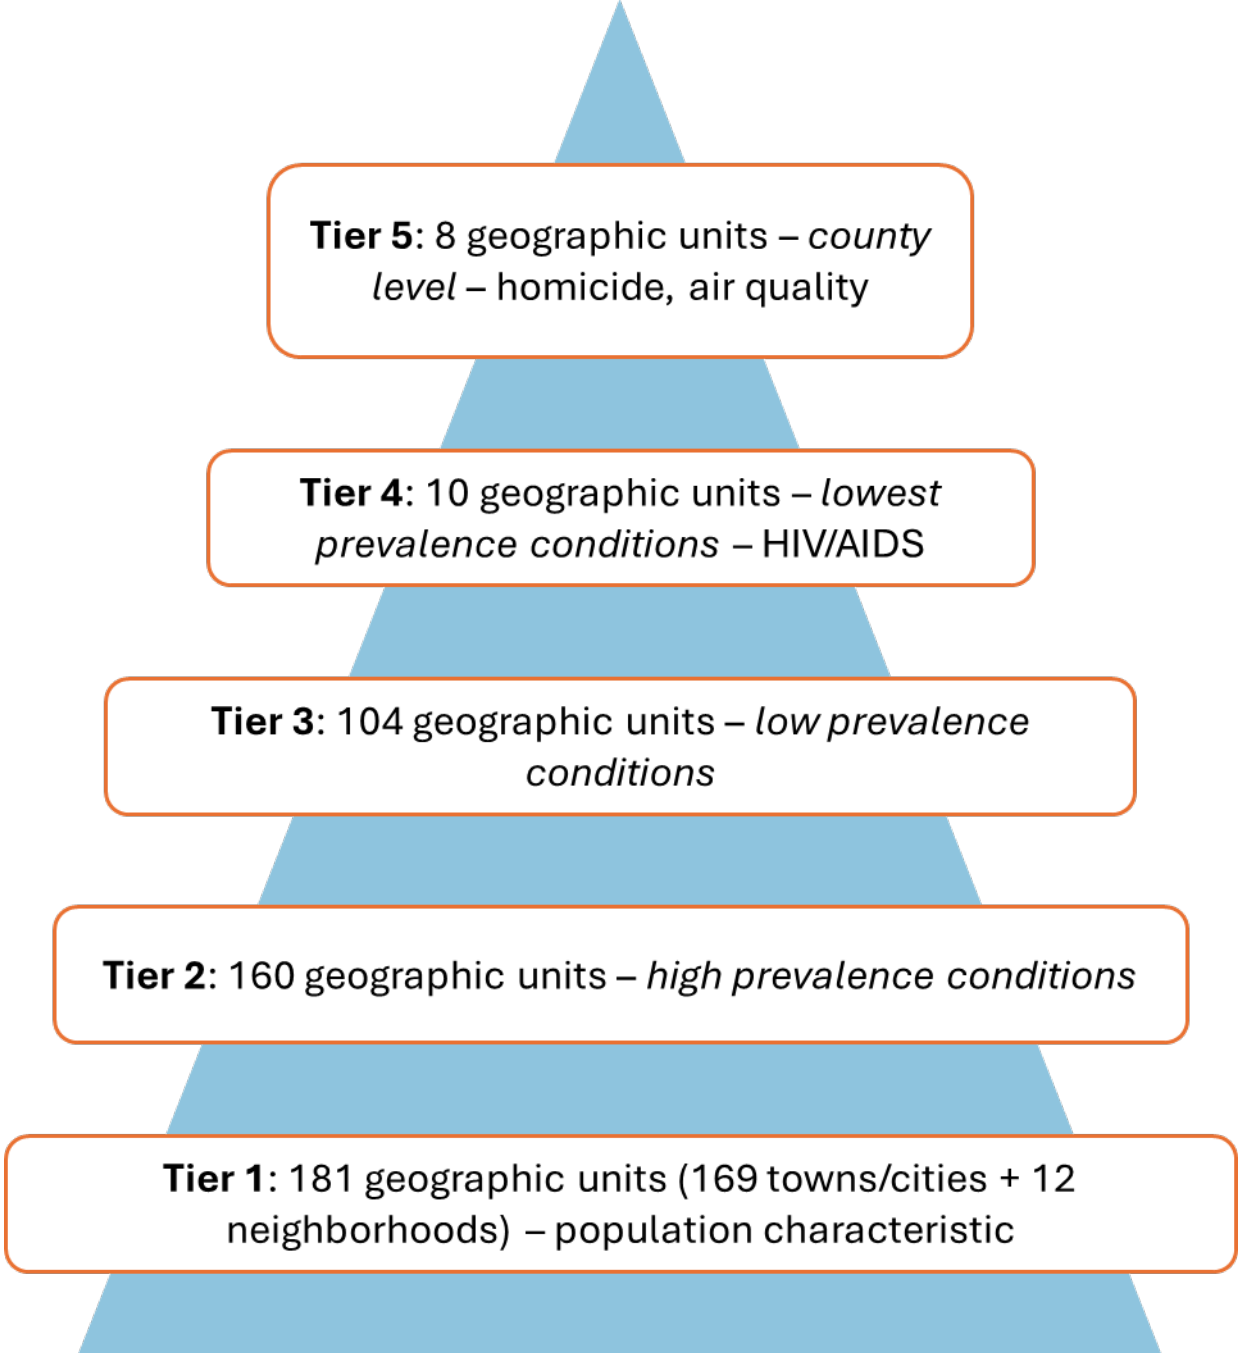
**Tier 5**: 8 geographic units – *county level* – homicide, air quality

**Tier 4**: 10 geographic units – *lowest prevalence conditions* – HIV/AIDS

**Tier 3**: 104 geographic units – *low prevalence conditions*

**Tier 2**: 160 geographic units – *high prevalence conditions*

**Tier 1**: 181 geographic units (169 towns/cities + 12 neighborhoods) – population characteristic